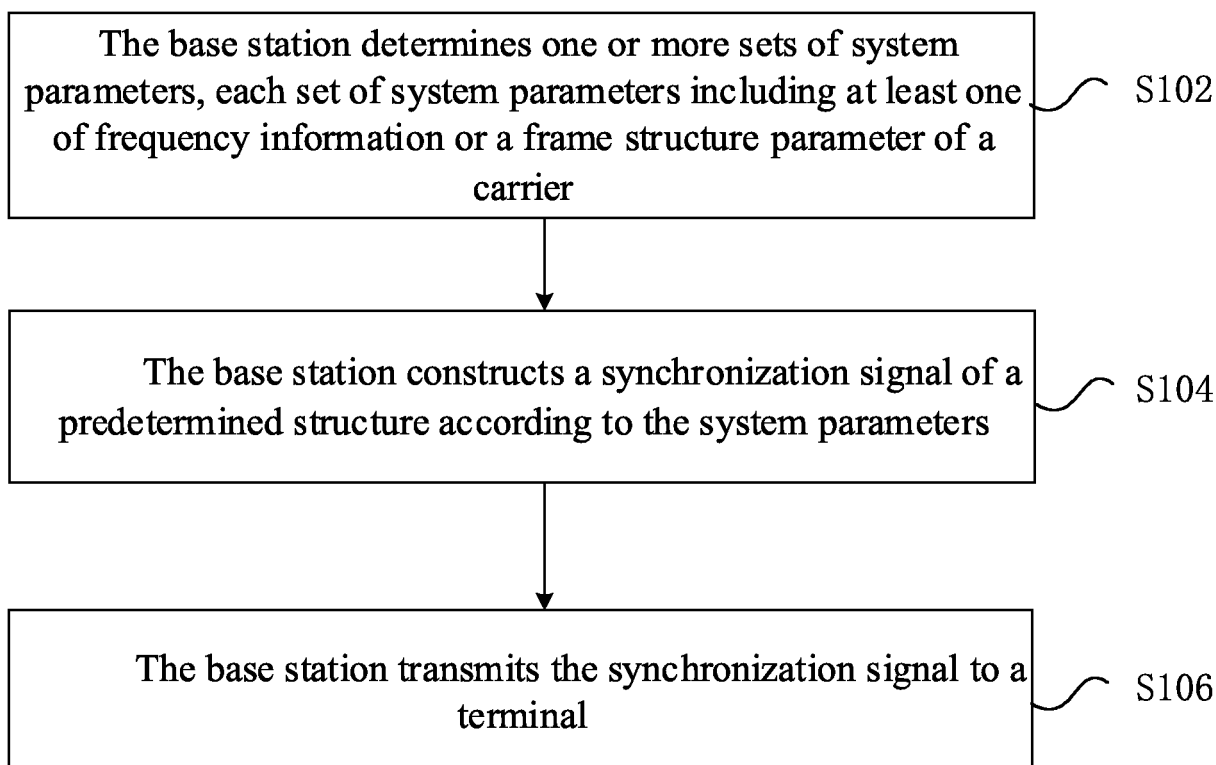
The base station determines one or more sets of system parameters, each set of system parameters including at least one of frequency information or a frame structure parameter of a carrier

S102

The base station constructs a synchronization signal of a predetermined structure according to the system parameters

S104

The base station transmits the synchronization signal to a terminal

S106